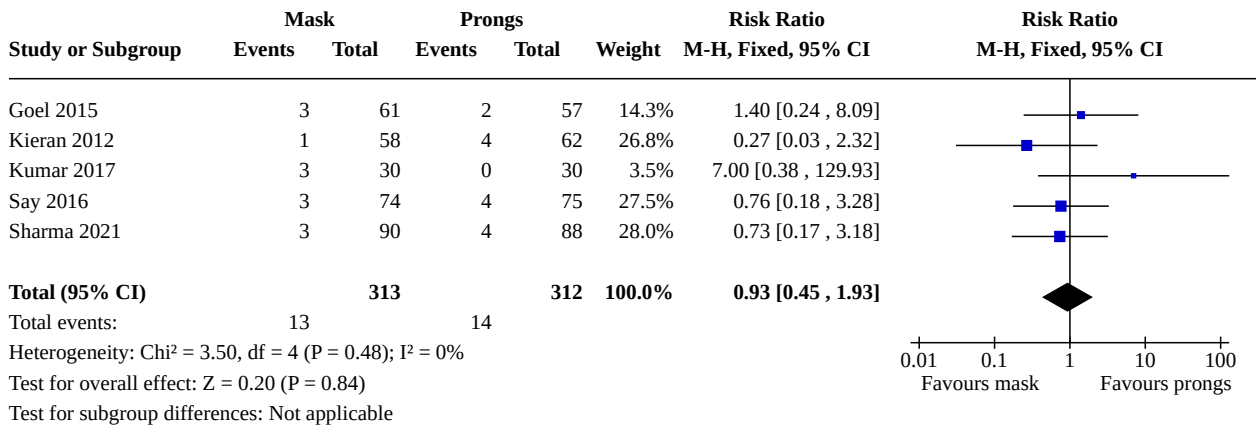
| Study or Subgroup | Mask Events | Mask Total | Prongs Events | Prongs Total | Weight | Risk Ratio M-H, Fixed, 95% CI |
|---|---|---|---|---|---|---|
| Goel 2015 | 3 | 61 | 2 | 57 | 14.3% | 1.40 [0.24 , 8.09] |
| Kieran 2012 | 1 | 58 | 4 | 62 | 26.8% | 0.27 [0.03 , 2.32] |
| Kumar 2017 | 3 | 30 | 0 | 30 | 3.5% | 7.00 [0.38 , 129.93] |
| Say 2016 | 3 | 74 | 4 | 75 | 27.5% | 0.76 [0.18 , 3.28] |
| Sharma 2021 | 3 | 90 | 4 | 88 | 28.0% | 0.73 [0.17 , 3.18] |
| **Total (95% CI)** | | **313** | | **312** | **100.0%** | **0.93 [0.45 , 1.93]** |
| Total events: | 13 | | 14 | | | |

Heterogeneity: Chi² = 3.50, df = 4 (P = 0.48); I² = 0%
Test for overall effect: Z = 0.20 (P = 0.84)
Test for subgroup differences: Not applicable

Risk Ratio
M-H, Fixed, 95% CI

0.01 0.1 1 10 100
Favours mask Favours prongs